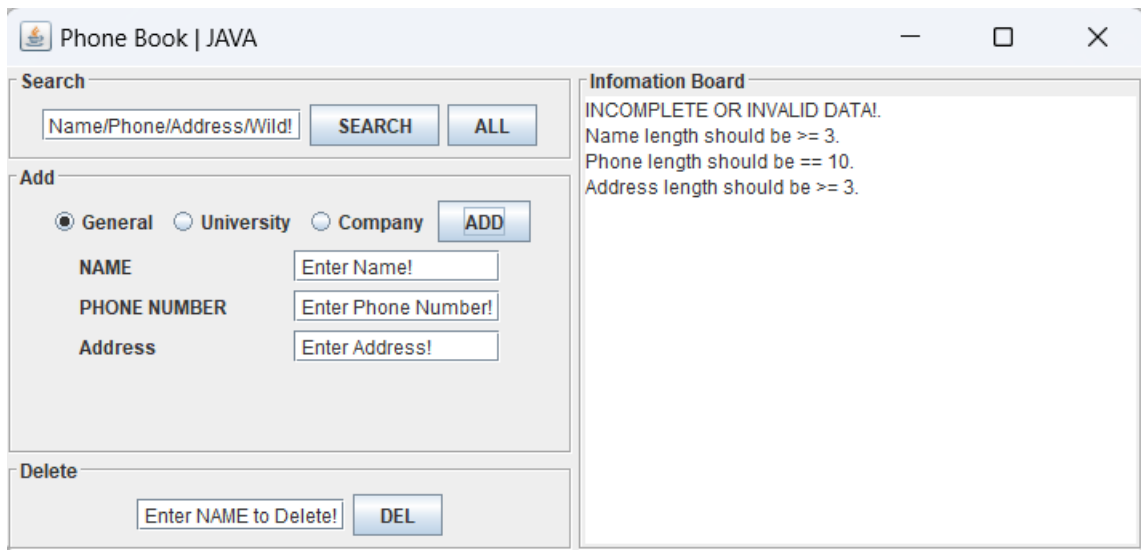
Phone Book | JAVA

Search

Name/Phone/Address/Wild! SEARCH ALL

Add

General University Company ADD

NAME Enter Name!

PHONE NUMBER Enter Phone Number!

Address Enter Address!

Delete

Enter NAME to Delete! DEL

Infomation Board

INCOMPLETE OR INVALID DATA!.
Name length should be >= 3.
Phone length should be == 10.
Address length should be >= 3.